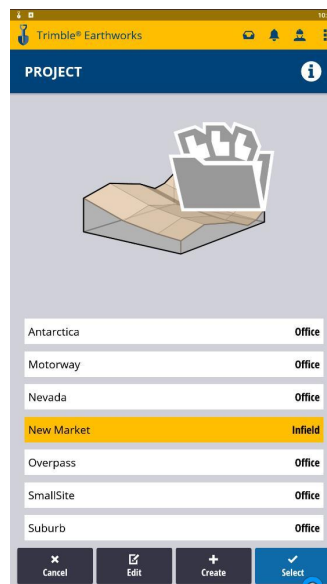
Trimble® Earthworks

PROJECT

| | |
|---|---|
| Antarctica | Office |
| Motorway | Office |
| Nevada | Office |
| New Market | Infield |
| Overpass | Office |
| SmallSite | Office |
| Suburb | Office |

Cancel
Edit
Create
Select